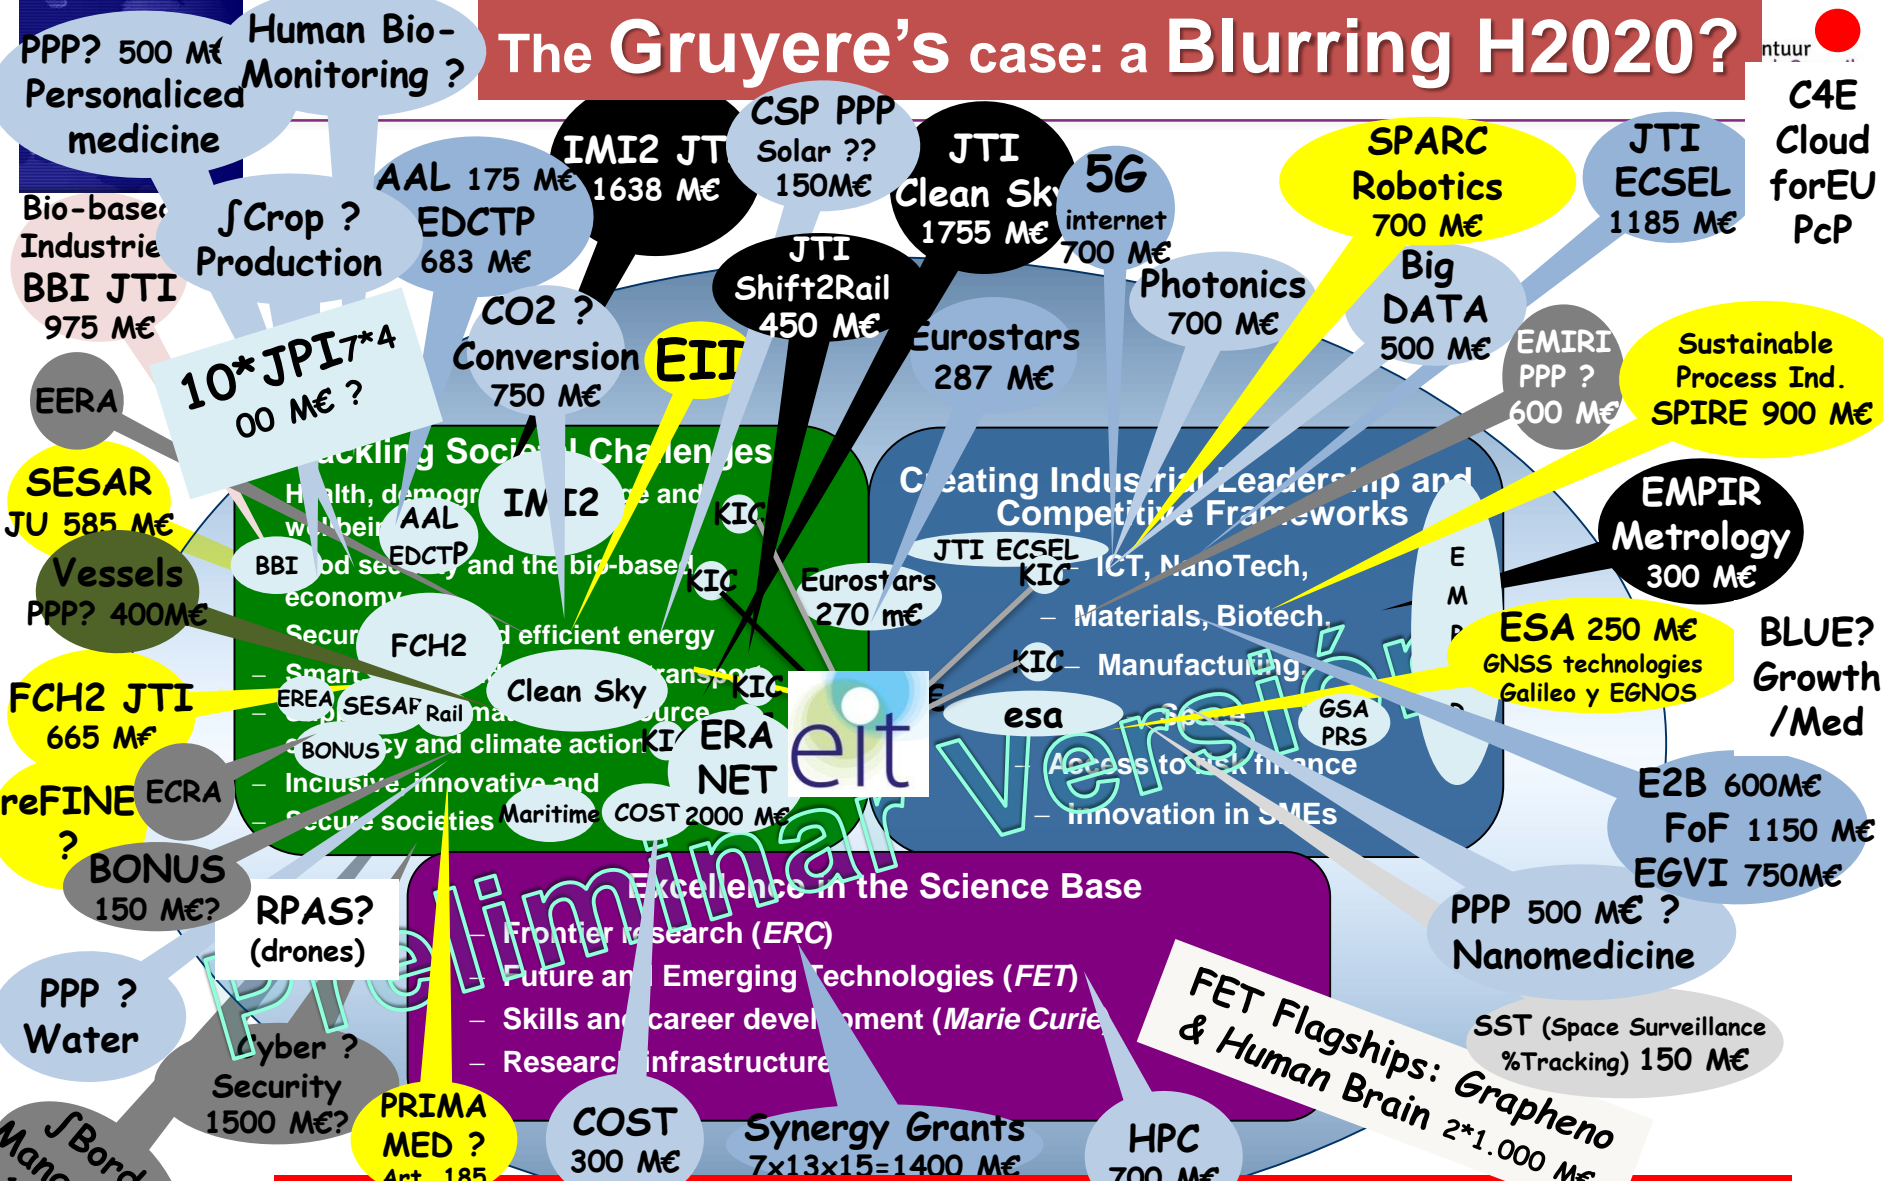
The Gruyere's case: a Blurring H2020?

ntuur

PPP? 500 M€ Personaliced medicine

Human Bio-Monitoring ?

Bio-based Industrie BBI JTI 975 M€

∫Crop ? Production

AAL 175 M€ EDCTP 683 M€

IMI2 JTI 1638 M€

CSP PPP Solar ?? 150M€

JTI Clean Sky 1755 M€

5G internet 700 M€

SPARC Robotics 700 M€

JTI ECSEL 1185 M€

C4E Cloud forEU PcP

10*JPI7*4 00 M€ ?

CO2 ? Conversion 750 M€

EIT

JTI Shift2Rail 450 M€

Eurostars 287 M€

Photonics 700 M€

Big DATA 500 M€

EMIRI PPP ? 600 M€

Sustainable Process Ind. SPIRE 900 M€

EERA

SESAR JU 585 M€

Vessels PPP? 400M€

FCH2 JTI 665 M€

reFINE ?

ECRA

BONUS 150 M€?

RPAS? (drones)

PPP ? Water

Cyber ? Security 1500 M€?

∫Bord Mana

PRIMA MED ? Art. 185

COST 300 M€

Synergy Grants 7x13x15=1400 M€

HPC 700 M€

FET Flagships: Grapheno & Human Brain 2*1.000 M€

SST (Space Surveillance %Tracking) 150 M€

PPP 500 M€ ? Nanomedicine

E2B 600M€ FoF 1150 M€ EGVI 750M€

BLUE? Growth /Med

EMPIR Metrology 300 M€

ESA 250 M€ GNSS technologies Galileo y EGNOS

Tackling Societal Challenges
Health, demographic change and wellbeing
Food security and the bio-based economy
Secure, clean and efficient energy
Smart, green and integrated transport
Supply of raw materials / resource
Climate action and climate action
Inclusive, innovative and secure societies

IMI2 AAL EDCTP BBI FCH2 Clean Sky EREA SESAR Rail BONUS KIC KIC KIC KIC ERA NET 2000 M€ Maritime COST

eit

Creating Industrial Leadership and Competitive Frameworks
JTI ECSEL
KIC ICT, NanoTech,
– Materials, Biotech.
KIC – Manufacturing,
esa – Space
– Access to risk finance
– Innovation in SMEs

Eurostars 270 m€

GSA PRS

E M P

Excellence in the Science Base
– Frontier research (ERC)
– Future and Emerging Technologies (FET)
– Skills and career development (Marie Curie)
– Research infrastructure

Preliminar Versión